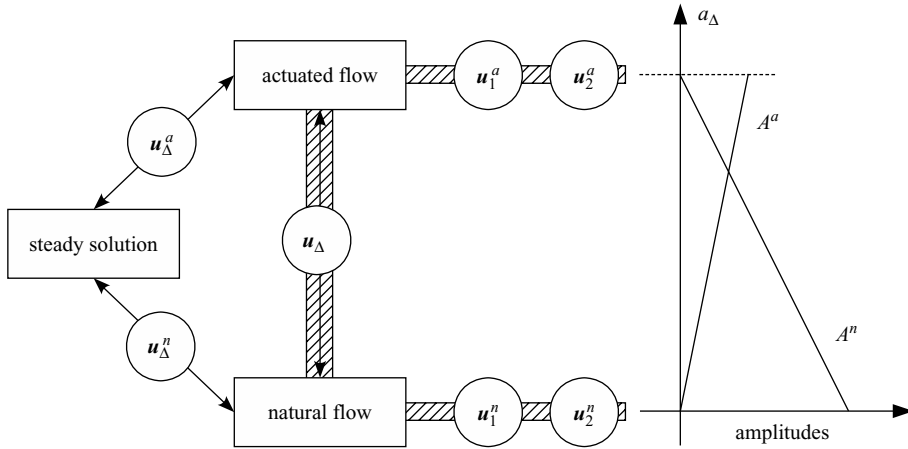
actuated flow

$\boldsymbol{u}_1^a$

$\boldsymbol{u}_2^a$

$a_\Delta$

$\boldsymbol{u}_\Delta^a$

$A^a$

steady solution

$\boldsymbol{u}_\Delta$

$\boldsymbol{u}_\Delta^n$

$A^n$

natural flow

$\boldsymbol{u}_1^n$

$\boldsymbol{u}_2^n$

amplitudes